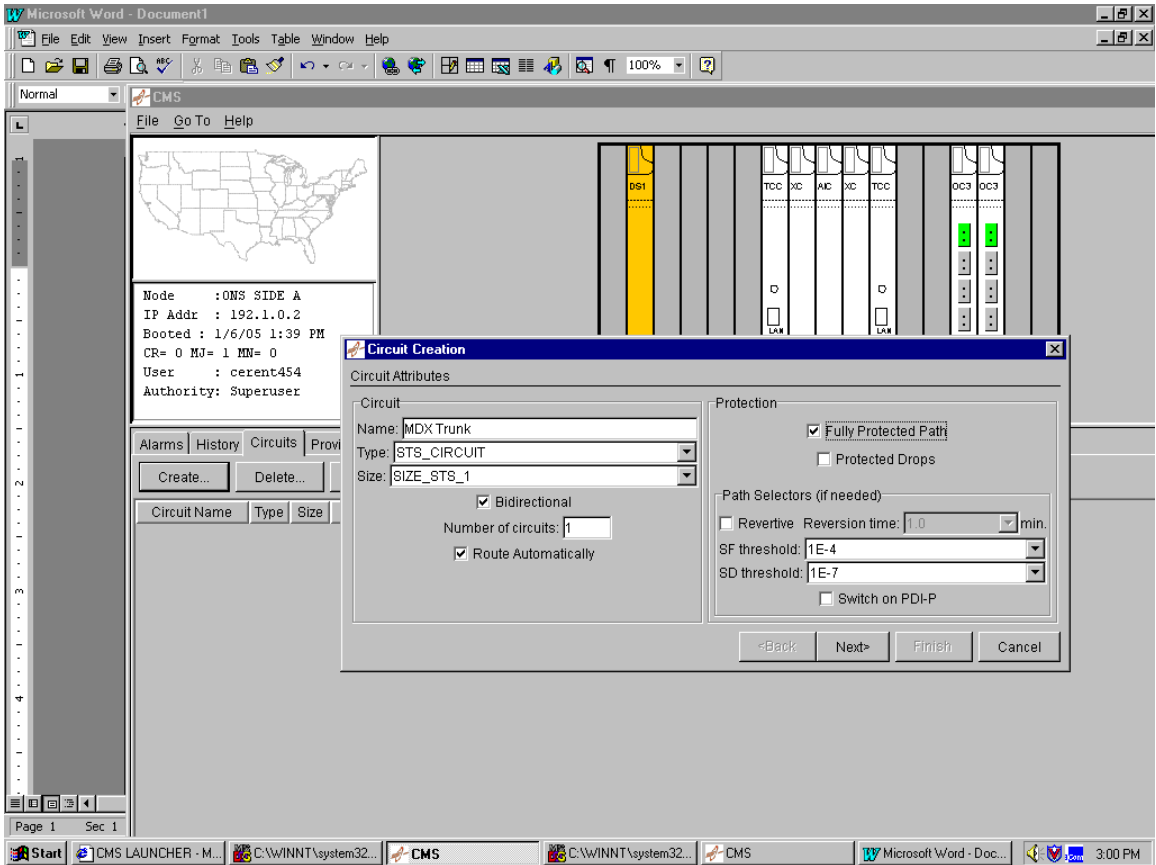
Microsoft Word - Document1

File Edit View Insert Format Tools Table Window Help

100%

Normal

CMS

File Go To Help

DS1 TCC XC AIC XC TCC OC3 OC3

LAN LAN

Node :ONS SIDE A
IP Addr : 192.1.0.2
Booted : 1/6/05 1:39 PM
CR= 0 MJ= 1 MN= 0
User : cerent454
Authority: Superuser

Alarms History Circuits Provi

Create... Delete...

Circuit Name Type Size

Circuit Creation

Circuit Attributes

Circuit

Name: MDX Trunk

Type: STS_CIRCUIT

Size: SIZE_STS_1

Bidirectional

Number of circuits: 1

Route Automatically

Protection

Fully Protected Path

Protected Drops

Path Selectors (if needed)

Revertive Reversion time: 1.0 min.

SF threshold: 1E-4

SD threshold: 1E-7

Switch on PDI-P

<Back Next> Finish Cancel

Page 1 Sec 1

Start CMS LAUNCHER - M... C:\WINNT\system32... CMS C:\WINNT\system32... CMS Microsoft Word - Doc... 3:00 PM